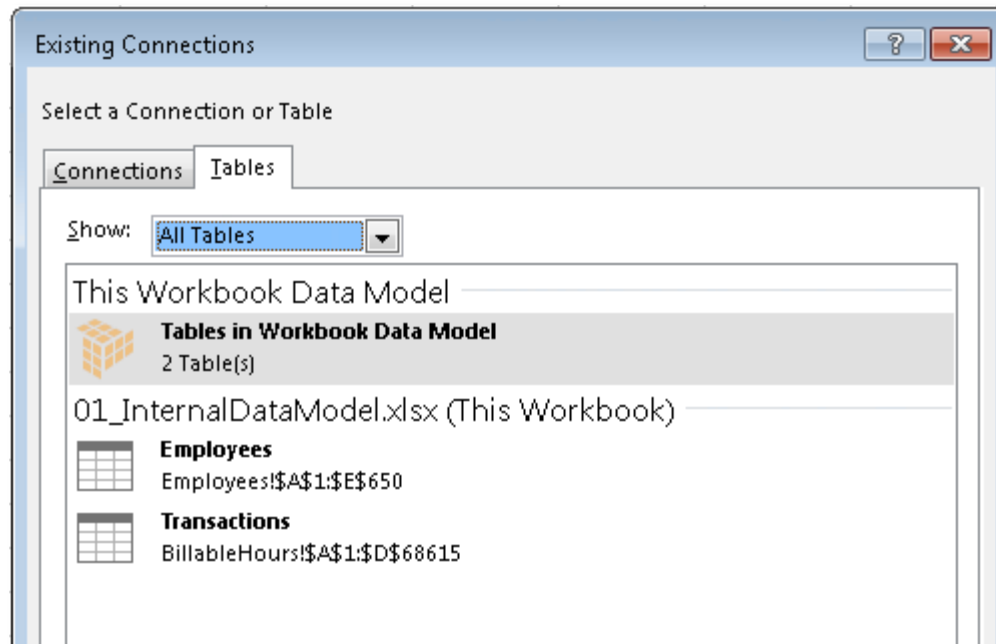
Existing Connections

?

Select a Connection or Table

Connections Tables

Show: All Tables

This Workbook Data Model

Tables in Workbook Data Model
2 Table(s)

01_InternalDataModel.xlsx (This Workbook)

Employees
Employees!$A$1:$E$650

Transactions
BillableHours!$A$1:$D$68615